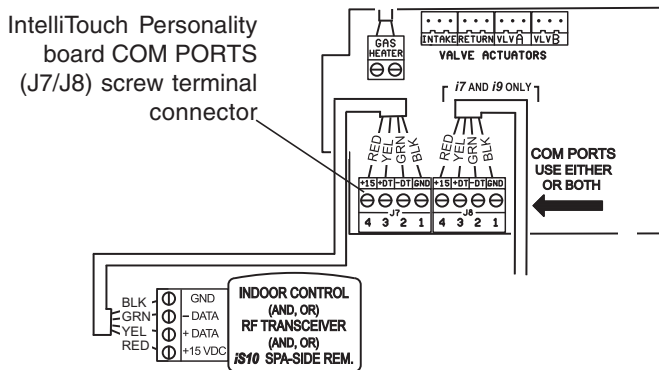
IntelliTouch Personality board COM PORTS (J7/J8) screw terminal connector

GAS HEATER

INTAKE RETURN VLV A VLV B

VALVE ACTUATORS

i7 AND i9 ONLY

RED YEL GRN BLK

RED YEL GRN BLK

+15 +DT -DT GND

J7

4 3 2 1

+15 +DT -DT GND

J8

4 3 2 1

COM PORTS USE EITHER OR BOTH

BLK
GRN
YEL
RED

GND
- DATA
+ DATA
+15 VDC

INDOOR CONTROL
(AND, OR)
RF TRANSCEIVER
(AND, OR)
iS10 SPA-SIDE REM.